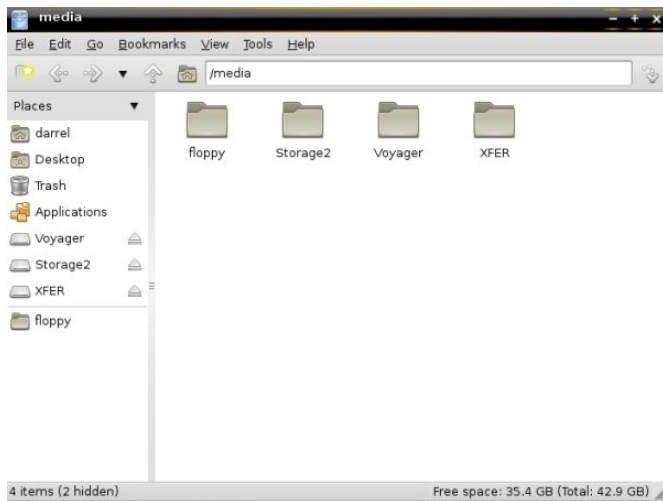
media

File Edit Go Bookmarks View Tools Help

/media

Places

darrel
Desktop
Trash
Applications
Voyager
Storage2
XFER
floppy

floppy Storage2 Voyager XFER

4 items (2 hidden)

Free space: 35.4 GB (Total: 42.9 GB)